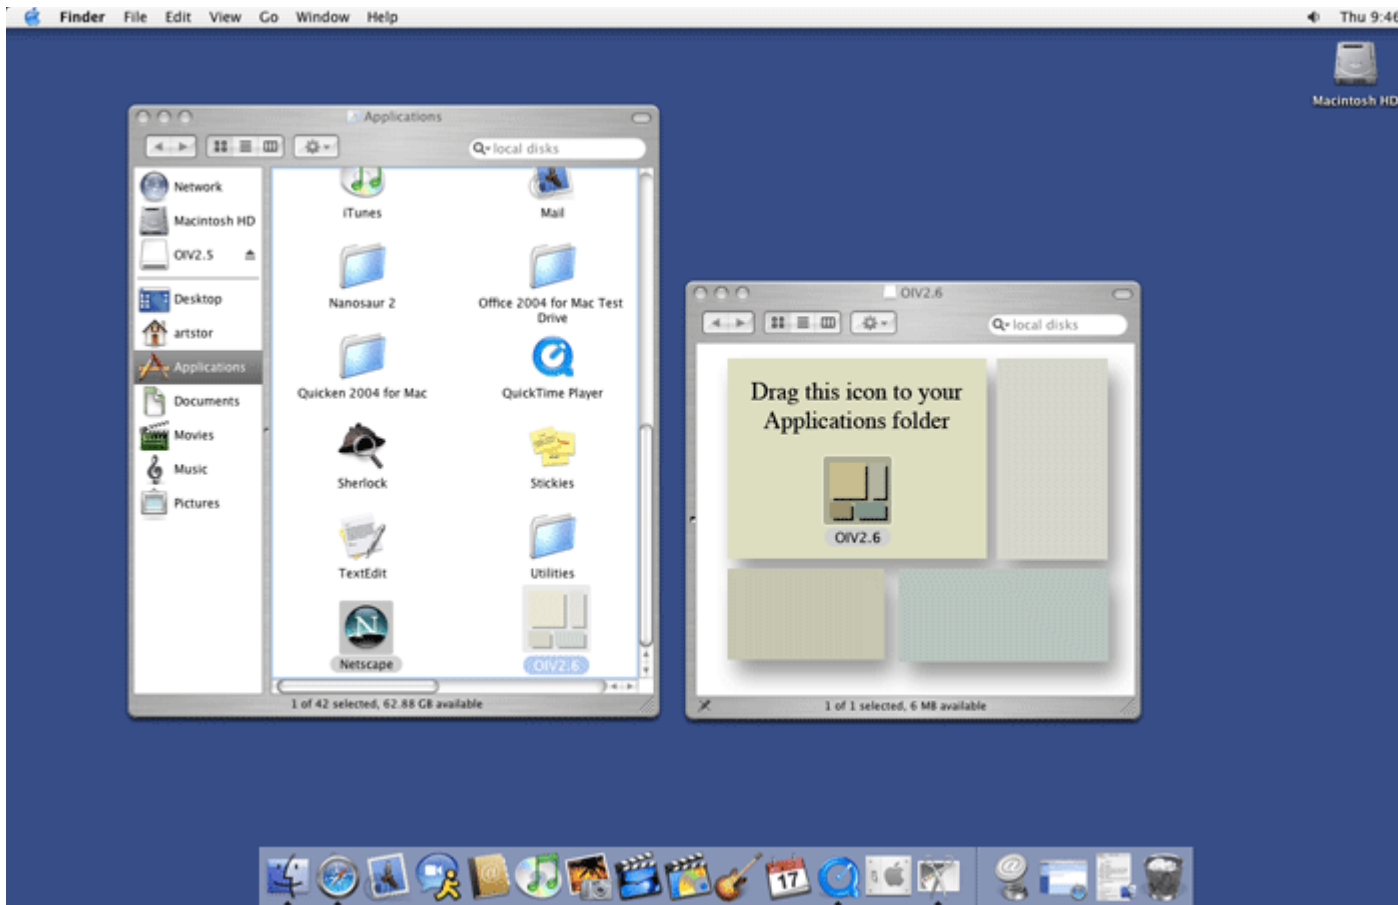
Finder File Edit View Go Window Help

Thu 9:46

Macintosh HD

Applications

local disks

Network
Macintosh HD
OIV2.5
Desktop
artstor
Applications
Documents
Movies
Music
Pictures

iTunes
Mail
Nanosaur 2
Office 2004 for Mac Test Drive
Quicken 2004 for Mac
QuickTime Player
Sherlock
Stickies
TextEdit
Utilities
Netscape
OIV2.6

1 of 42 selected, 62.88 GB available

OIV2.6

local disks

Drag this icon to your Applications folder

OIV2.6

1 of 1 selected, 6 MB available

17